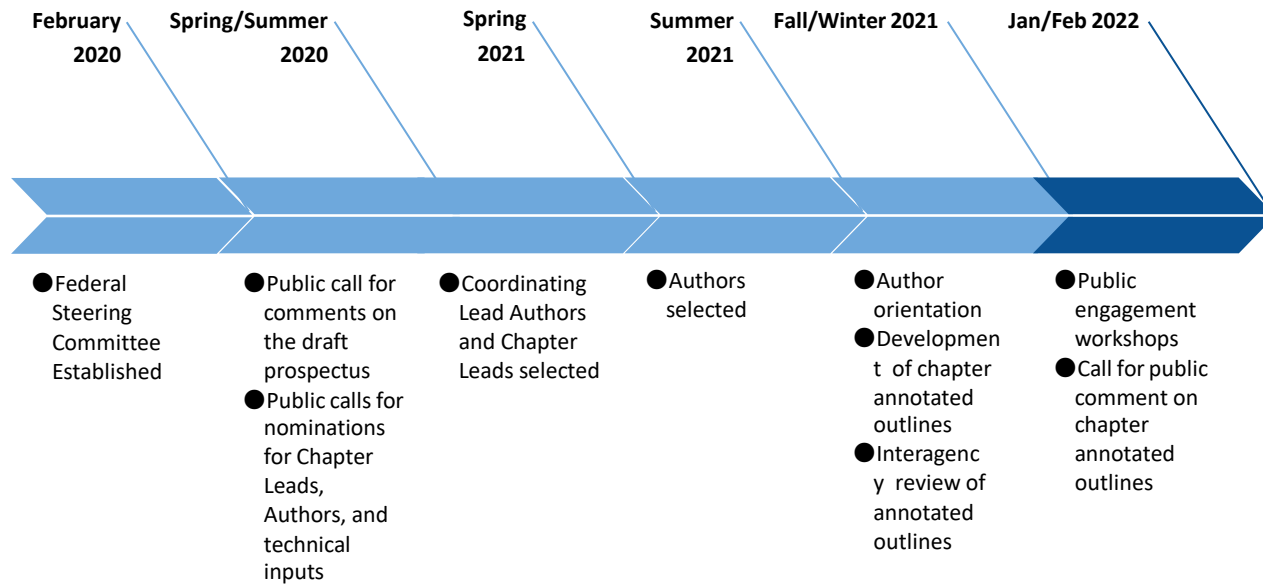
February 2020

Spring/Summer 2020

Spring 2021

Summer 2021

Fall/Winter 2021

Jan/Feb 2022

●Federal Steering Committee Established

●Public call for comments on the draft prospectus
●Public calls for nominations for Chapter Leads, Authors, and technical inputs

●Coordinating Lead Authors and Chapter Leads selected

●Authors selected

●Author orientation
●Developmen t of chapter annotated outlines
●Interagenc y review of annotated outlines

●Public engagement workshops
●Call for public comment on chapter annotated outlines